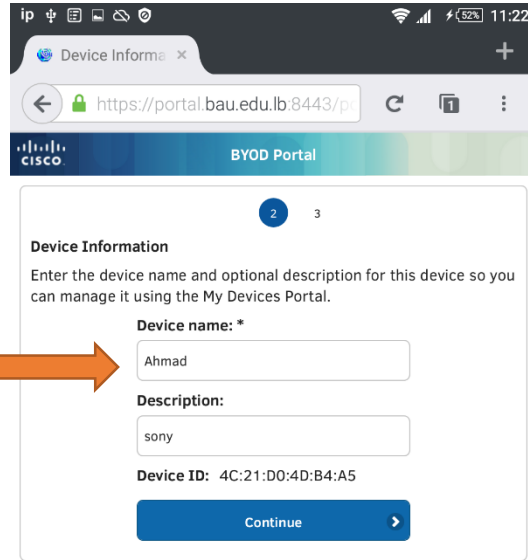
ip 52% 11:22

Device Informa ×

+

https://portal.bau.edu.lb:8443/p

1

cisco

BYOD Portal

2 3

Device Information

Enter the device name and optional description for this device so you can manage it using the My Devices Portal.

Device name: *

Ahmad

Description:

sony

Device ID: 4C:21:D0:4D:B4:A5

Continue